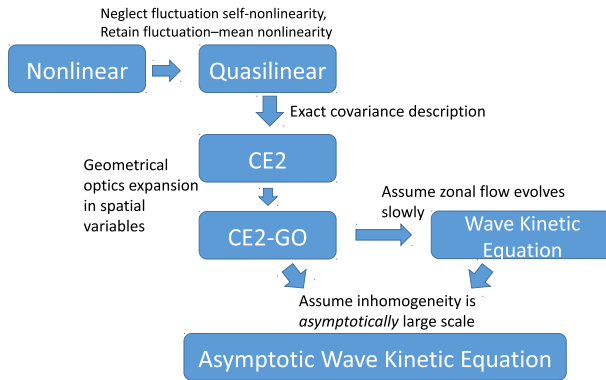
Neglect fluctuation self-nonlinearity,
Retain fluctuation–mean nonlinearity

Nonlinear

Quasilinear

Exact covariance description

CE2

Geometrical optics expansion in spatial variables

CE2-GO

Assume zonal flow evolves slowly

Wave Kinetic Equation

Assume inhomogeneity is *asymptotically* large scale

Asymptotic Wave Kinetic Equation